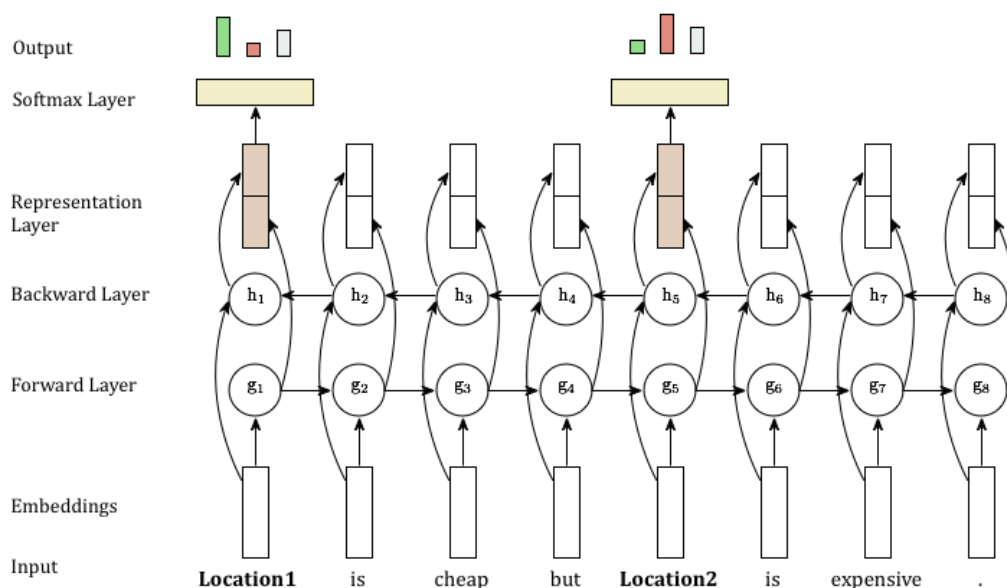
Output

Softmax Layer

Representation Layer

Backward Layer

Forward Layer

Embeddings

Input

$h_1$ $h_2$ $h_3$ $h_4$ $h_5$ $h_6$ $h_7$ $h_8$

$g_1$ $g_2$ $g_3$ $g_4$ $g_5$ $g_6$ $g_7$ $g_8$

**Location1** is cheap but **Location2** is expensive .